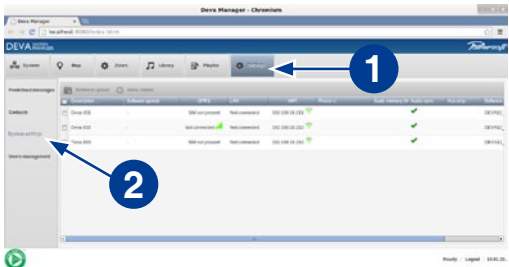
Deva Manager - Chromium

Deva Manager

localhost:8080/index.html

DEVA

System

Map

Zones

Library

Playlists

Settings

1

Predefined messages

Contacts

System settings

Users management

2

Device name

Software update

GPRS

LAN

WIFI

Phone 1

Audio memory

Devs 002

SIM not present

Not connected

Devs 003

Not connected

Not connected

Devs 003

SIM not present

Not connected

Ready

Logout